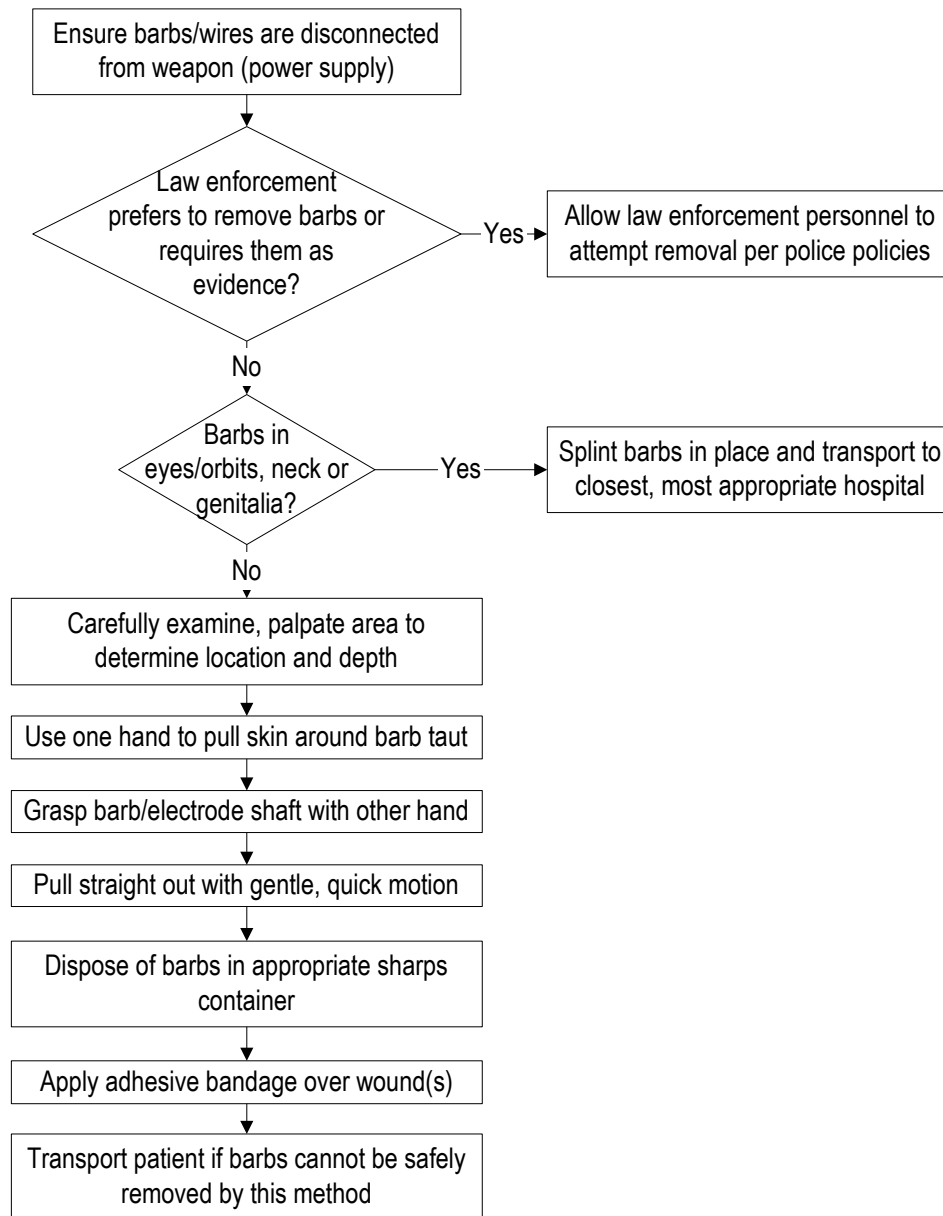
Ensure barbs/wires are disconnected from weapon (power supply)

Law enforcement prefers to remove barbs or requires them as evidence?

Yes

Allow law enforcement personnel to attempt removal per police policies

No

Barbs in eyes/orbits, neck or genitalia?

Yes

Splint barbs in place and transport to closest, most appropriate hospital

No

Carefully examine, palpate area to determine location and depth

Use one hand to pull skin around barb taut

Grasp barb/electrode shaft with other hand

Pull straight out with gentle, quick motion

Dispose of barbs in appropriate sharps container

Apply adhesive bandage over wound(s)

Transport patient if barbs cannot be safely removed by this method